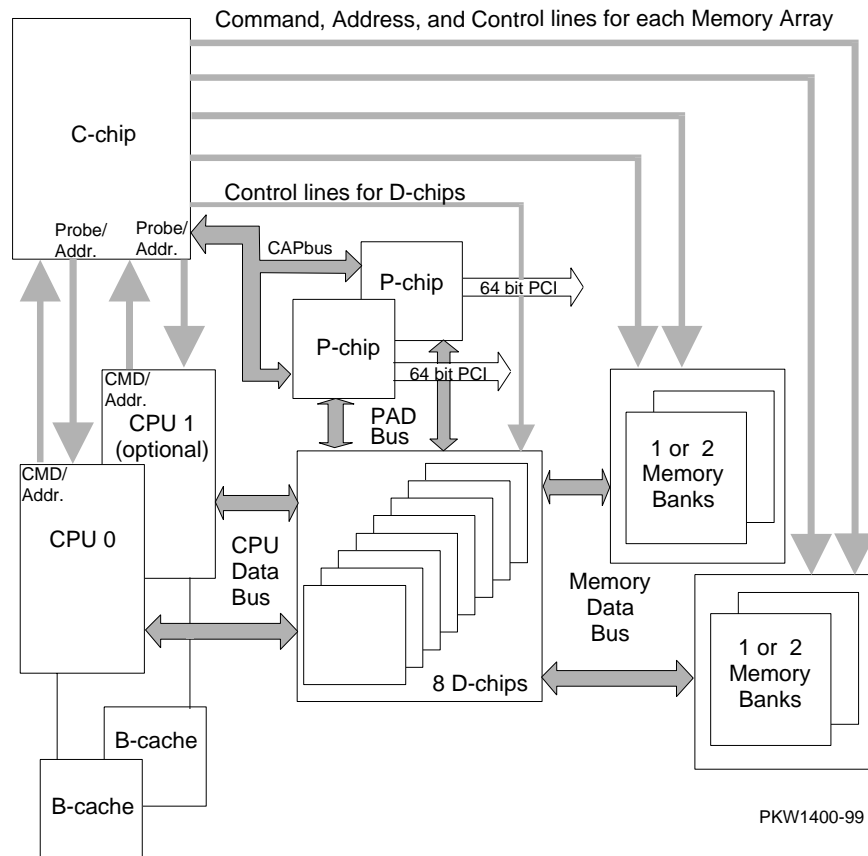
Command, Address, and Control lines for each Memory Array

C-chip

Control lines for D-chips

Probe/ Addr.

Probe/ Addr.

CAPbus

P-chip

64 bit PCI

P-chip

64 bit PCI

CMD/ Addr.

CPU 1 (optional)

PAD Bus

1 or 2 Memory Banks

CMD/ Addr.

CPU 0

CPU Data Bus

Memory Data Bus

1 or 2 Memory Banks

8 D-chips

B-cache

B-cache

PKW1400-99